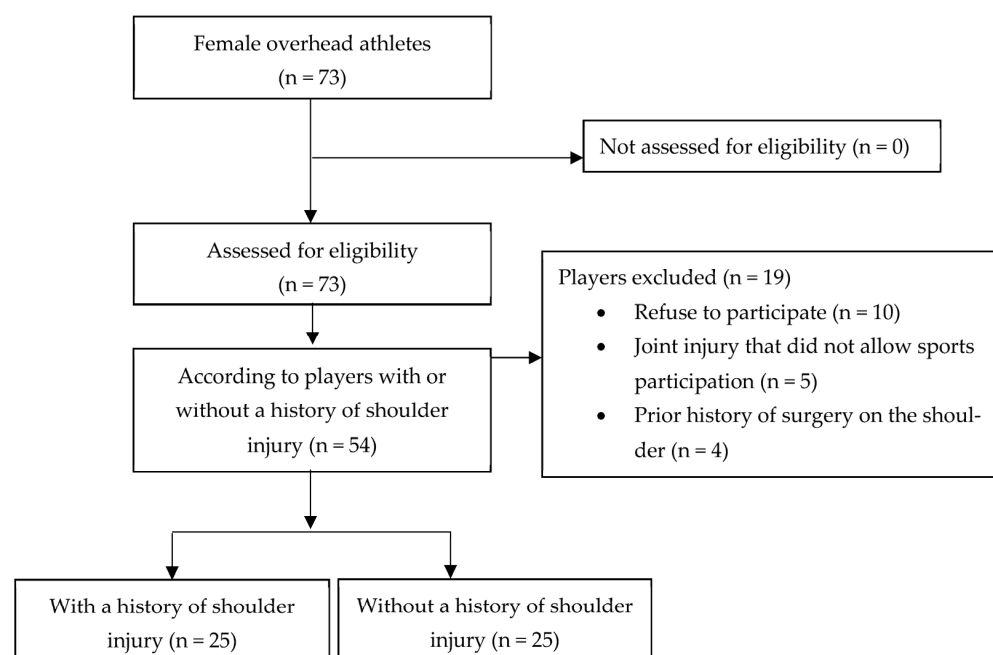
Female overhead athletes
(n = 73)

Not assessed for eligibility (n = 0)

Assessed for eligibility
(n = 73)

Players excluded (n = 19)
• Refuse to participate (n = 10)
• Joint injury that did not allow sports participation (n = 5)
• Prior history of surgery on the shoulder (n = 4)

According to players with or without a history of shoulder injury (n = 54)

With a history of shoulder injury (n = 25)

Without a history of shoulder injury (n = 25)